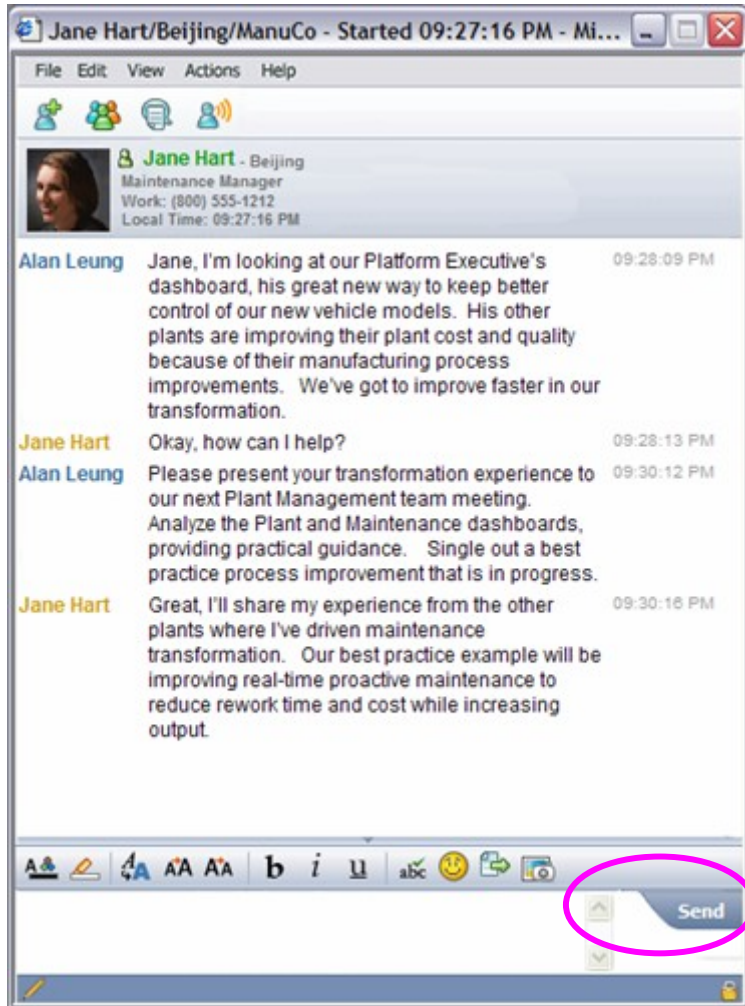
Jane Hart/Beijing/ManuCo - Started 09:27:16 PM - Mi...

File Edit View Actions Help

Jane Hart - Beijing
Maintenance Manager
Work: (800) 555-1212
Local Time: 09:27:16 PM

Alan Leung Jane, I'm looking at our Platform Executive's dashboard, his great new way to keep better control of our new vehicle models. His other plants are improving their plant cost and quality because of their manufacturing process improvements. We've got to improve faster in our transformation. 09:28:09 PM

Jane Hart Okay, how can I help? 09:28:13 PM

Alan Leung Please present your transformation experience to our next Plant Management team meeting. Analyze the Plant and Maintenance dashboards, providing practical guidance. Single out a best practice process improvement that is in progress. 09:30:12 PM

Jane Hart Great, I'll share my experience from the other plants where I've driven maintenance transformation. Our best practice example will be improving real-time proactive maintenance to reduce rework time and cost while increasing output. 09:30:16 PM

AA AA b i u abc

Send